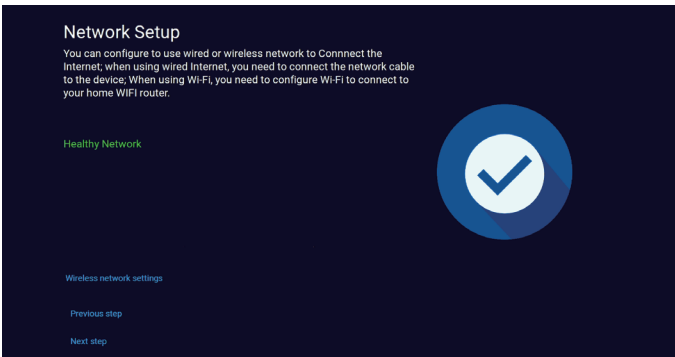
Network Setup

You can configure to use wired or wireless network to Connnect the Internet; when using wired Internet, you need to connect the network cable to the device; When using Wi-Fi, you need to configure Wi-Fi to connect to your home WIFI router.

Healthy Network

Wireless network settings

Previous step

Next step